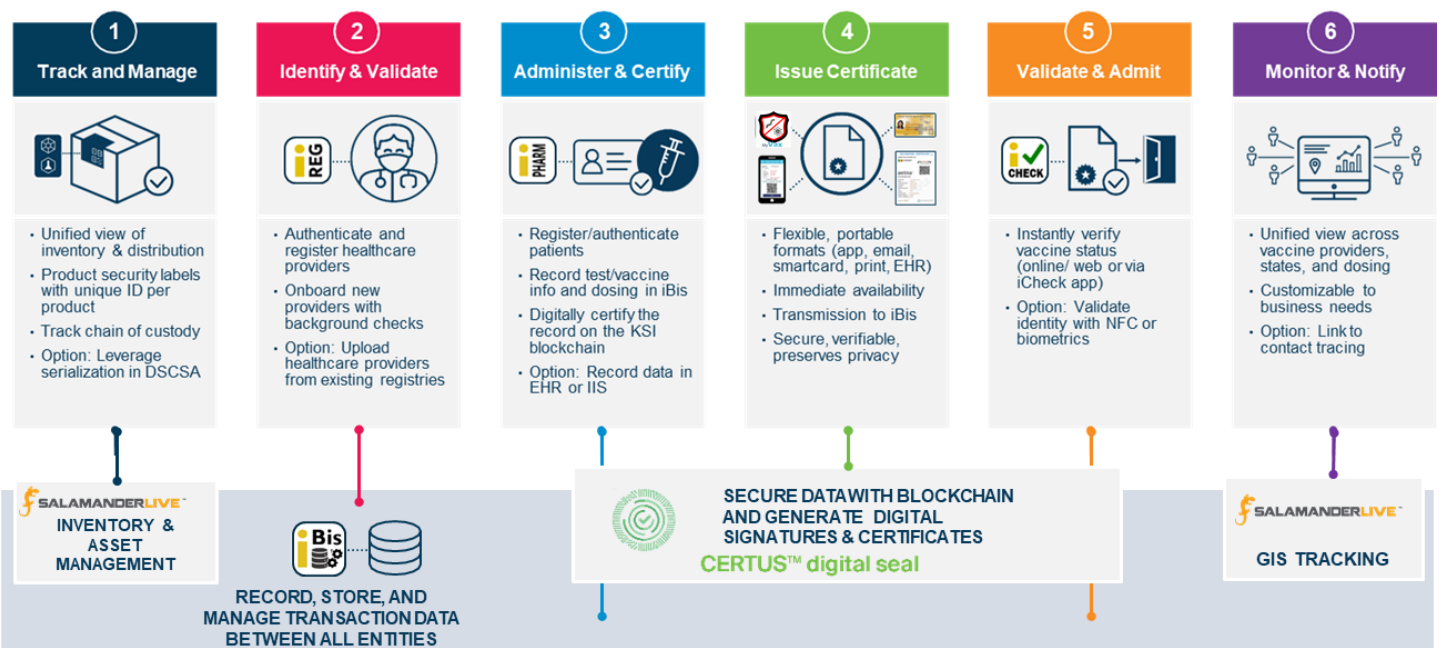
1
Track and Manage

• Unified view of inventory & distribution
• Product security labels with unique ID per product
• Track chain of custody
• Option: Leverage serialization in DSCSA

2
Identify & Validate

iREG

• Authenticate and register healthcare providers
• Onboard new providers with background checks
• Option: Upload healthcare providers from existing registries

3
Administer & Certify

iPHARM

• Register/authenticate patients
• Record test/vaccine info and dosing in iBis
• Digitally certify the record on the KSI blockchain
• Option: Record data in EHR or IIS

4
Issue Certificate

• Flexible, portable formats (app, email, smartcard, print, EHR)
• Immediate availability
• Transmission to iBis
• Secure, verifiable, preserves privacy

5
Validate & Admit

iCHECK

• Instantly verify vaccine status (online/ web or via iCheck app)
• Option: Validate identity with NFC or biometrics

6
Monitor & Notify

• Unified view across vaccine providers, states, and dosing
• Customizable to business needs
• Option: Link to contact tracing

SALAMANDERLIVE™
INVENTORY & ASSET MANAGEMENT

iBis
RECORD, STORE, AND MANAGE TRANSACTION DATA BETWEEN ALL ENTITIES

SECURE DATA WITH BLOCKCHAIN AND GENERATE DIGITAL SIGNATURES & CERTIFICATES
CERTUS™ digital seal

SALAMANDERLIVE™
GIS TRACKING